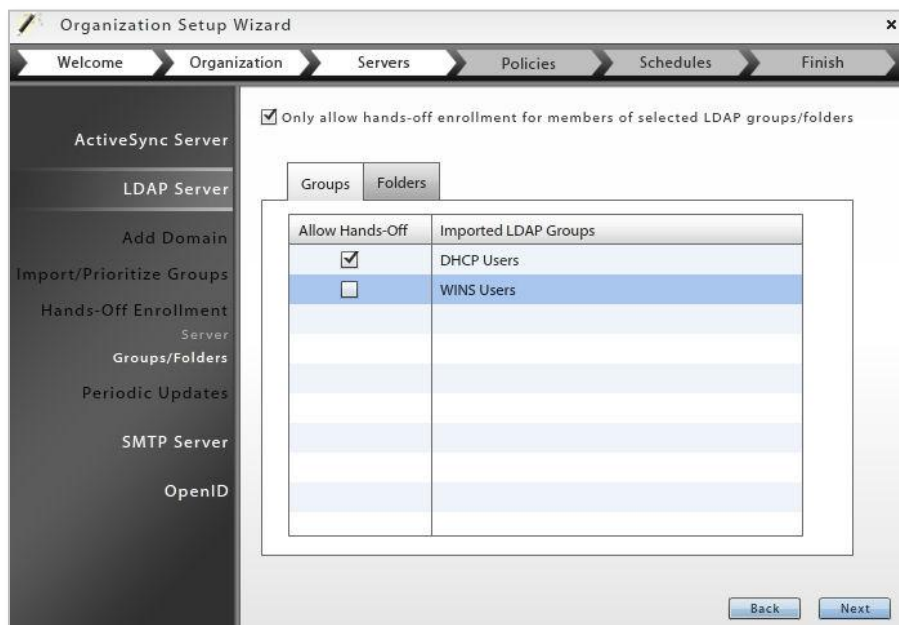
Organization Setup Wizard

×

Welcome Organization Servers Policies Schedules Finish

ActiveSync Server

LDAP Server

Add Domain

Import/Prioritize Groups

Hands-Off Enrollment

Server

Groups/Folders

Periodic Updates

SMTP Server

OpenID

☑ Only allow hands-off enrollment for members of selected LDAP groups/folders

Groups Folders

| Allow Hands-Off | Imported LDAP Groups |
|---|---|
| ☑ | DHCP Users |
| ☐ | WINS Users |

Back Next